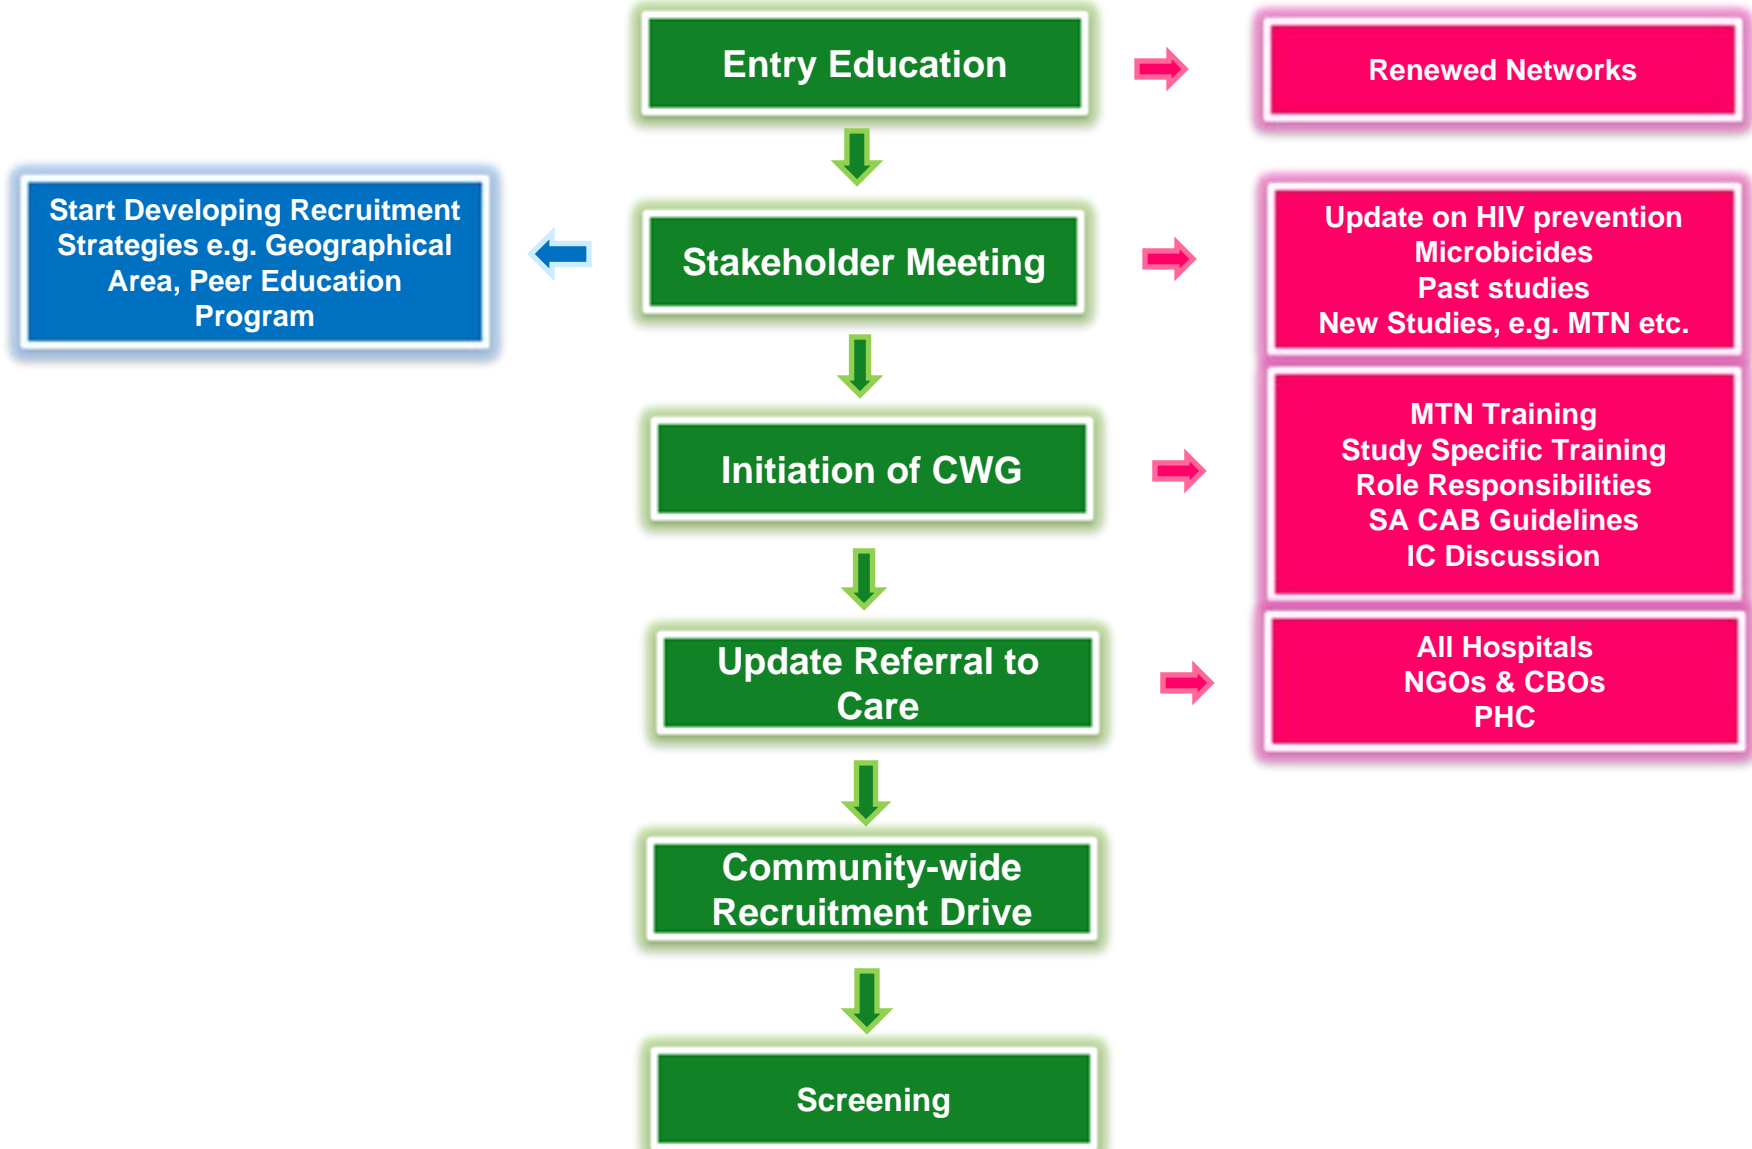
Entry Education

Renewed Networks

Start Developing Recruitment Strategies e.g. Geographical Area, Peer Education Program

Stakeholder Meeting

Update on HIV prevention
Microbicides
Past studies
New Studies, e.g. MTN etc.

Initiation of CWG

MTN Training
Study Specific Training
Role Responsibilities
SA CAB Guidelines
IC Discussion

Update Referral to Care

All Hospitals
NGOs & CBOs
PHC

Community-wide Recruitment Drive

Screening